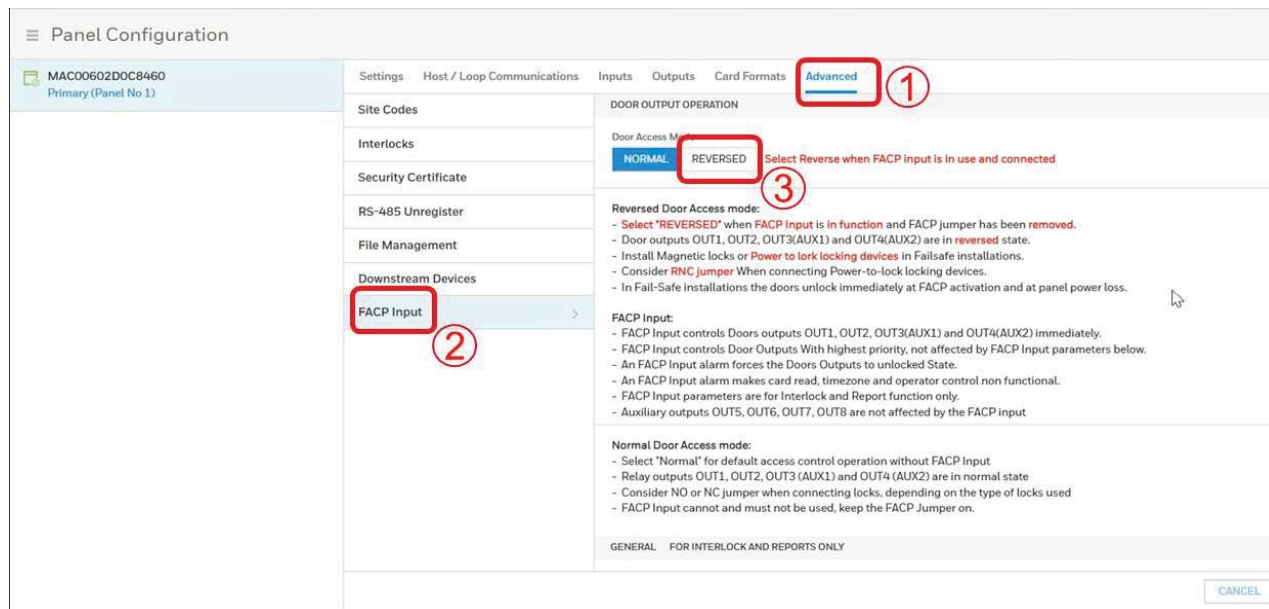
≡ Panel Configuration

MAC00602D0C8460
Primary (Panel No 1)

Settings Host / Loop Communications Inputs Outputs Card Formats Advanced ①

Site Codes
Interlocks
Security Certificate
RS-485 Unregister
File Management
Downstream Devices
FACP Input ②

DOOR OUTPUT OPERATION

Door Access M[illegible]

NORMAL REVERSED Select Reverse when FACP input is in use and connected

③

Reversed Door Access mode:
- Select "REVERSED" when FACP Input is in function and FACP jumper has been removed.
- Door outputs OUT1, OUT2, OUT3(AUX1) and OUT4(AUX2) are in reversed state.
- Install Magnetic locks or Power to lork locking devices in Failsafe installations.
- Consider RNC jumper When connecting Power-to-lock locking devices.
- In Fail-Safe installations the doors unlock immediately at FACP activation and at panel power loss.

FACP Input:
- FACP Input controls Doors outputs OUT1, OUT2, OUT3(AUX1) and OUT4(AUX2) immediately.
- FACP Input controls Door Outputs With highest priority, not affected by FACP Input parameters below.
- An FACP Input alarm forces the Doors Outputs to unlocked State.
- An FACP Input alarm makes card read, timezone and operator control non functional.
- FACP Input parameters are for Interlock and Report function only.
- Auxiliary outputs OUT5, OUT6, OUT7, OUT8 are not affected by the FACP input

Normal Door Access mode:
- Select "Normal" for default access control operation without FACP Input
- Relay outputs OUT1, OUT2, OUT3 (AUX1) and OUT4 (AUX2) are in normal state
- Consider NO or NC jumper when connecting locks, depending on the type of locks used
- FACP Input cannot and must not be used, keep the FACP Jumper on.

GENERAL FOR INTERLOCK AND REPORTS ONLY

CANCEL